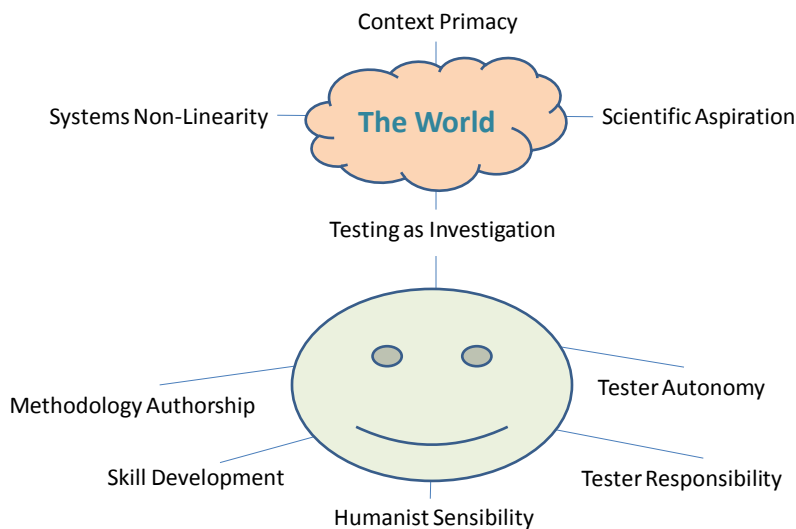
Context Primacy

Systems Non-Linearity

The World

Scientific Aspiration

Testing as Investigation

Methodology Authorship

Tester Autonomy

Skill Development

Tester Responsibility

Humanist Sensibility